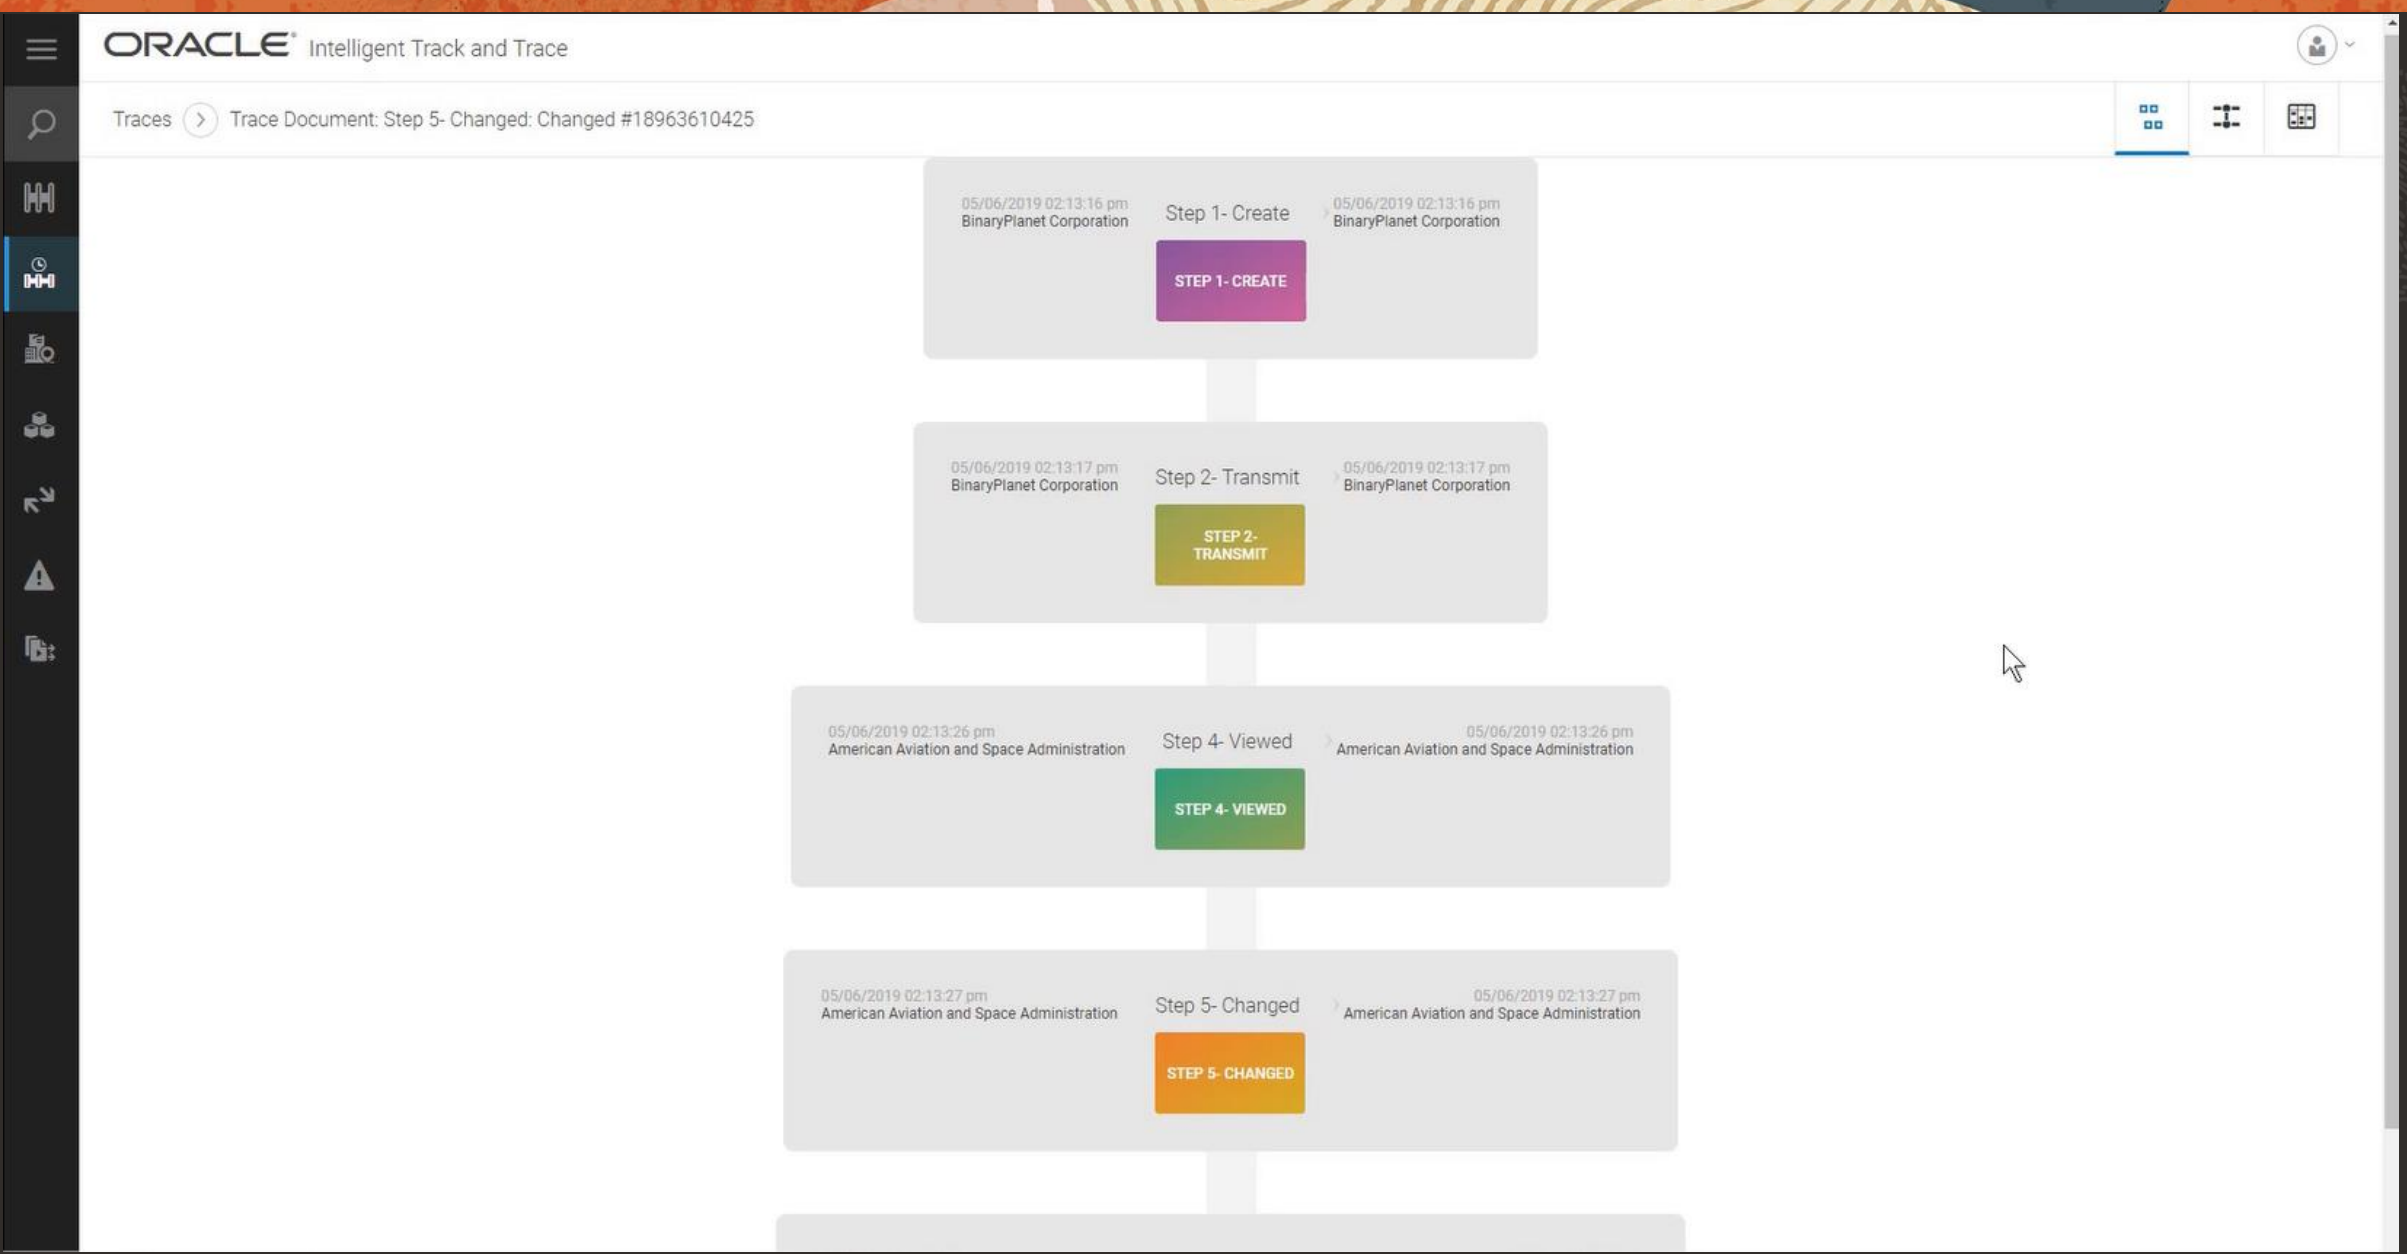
ORACLE® Intelligent Track and Trace

Traces > Trace Document: Step 5- Changed: Changed #18963610425

05/06/2019 02:13:16 pm
BinaryPlanet Corporation

Step 1- Create

05/06/2019 02:13:16 pm
BinaryPlanet Corporation

STEP 1- CREATE

05/06/2019 02:13:17 pm
BinaryPlanet Corporation

Step 2- Transmit

05/06/2019 02:13:17 pm
BinaryPlanet Corporation

STEP 2- TRANSMIT

05/06/2019 02:13:26 pm
American Aviation and Space Administration

Step 4- Viewed

05/06/2019 02:13:26 pm
American Aviation and Space Administration

STEP 4- VIEWED

05/06/2019 02:13:27 pm
American Aviation and Space Administration

Step 5- Changed

05/06/2019 02:13:27 pm
American Aviation and Space Administration

STEP 5- CHANGED